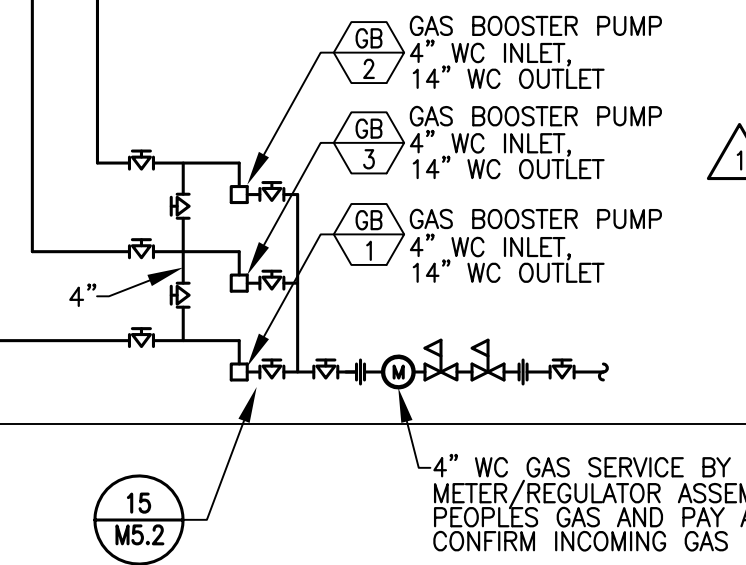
GB
2
GAS BOOSTER PUMP
4" WC INLET,
14" WC OUTLET

GB
3
GAS BOOSTER PUMP
4" WC INLET,
14" WC OUTLET

1

GB
1
GAS BOOSTER PUMP
4" WC INLET,
14" WC OUTLET

4"

M

15
M5.2

4" WC GAS SERVICE BY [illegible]
METER/REGULATOR ASSEM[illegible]
PEOPLES GAS AND PAY A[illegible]
CONFIRM INCOMING GAS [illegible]